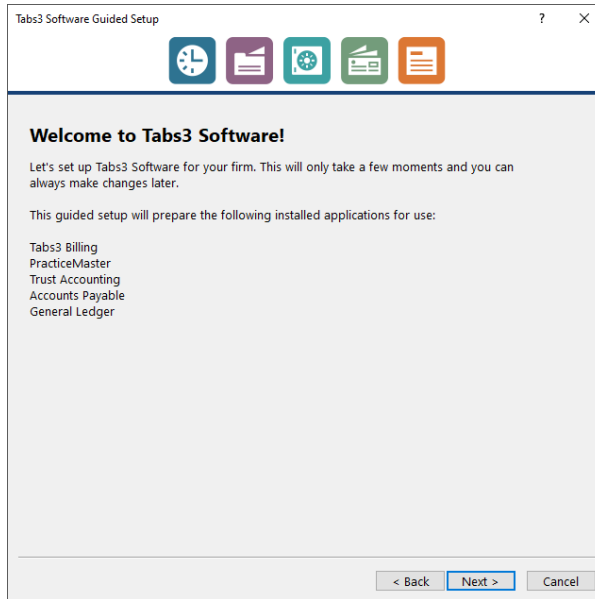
Tabs3 Software Guided Setup

?

×

Welcome to Tabs3 Software!

Let's set up Tabs3 Software for your firm. This will only take a few moments and you can always make changes later.

This guided setup will prepare the following installed applications for use:

Tabs3 Billing
PracticeMaster
Trust Accounting
Accounts Payable
General Ledger

< Back

Next >

Cancel